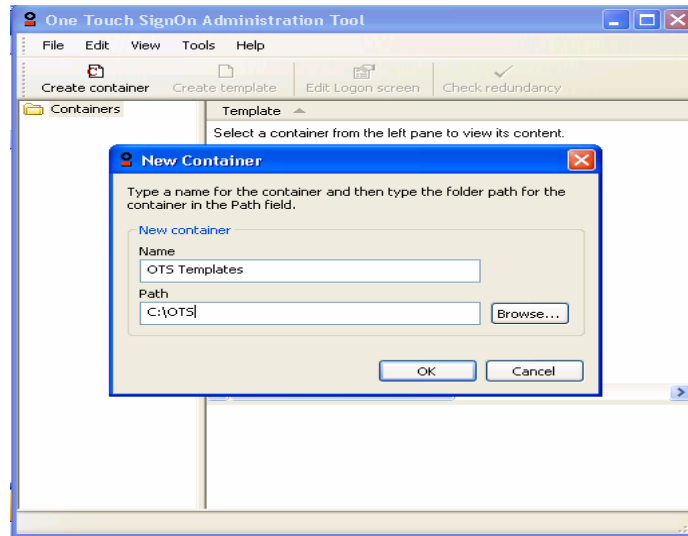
One Touch SignOn Administration Tool

File Edit View Tools Help

Create container Create template Edit Logon screen Check redundancy

Containers

Template

Select a container from the left pane to view its content.

New Container

Type a name for the container and then type the folder path for the container in the Path field.

New container

Name

OTS Templates

Path

C:\OTS

Browse...

OK

Cancel